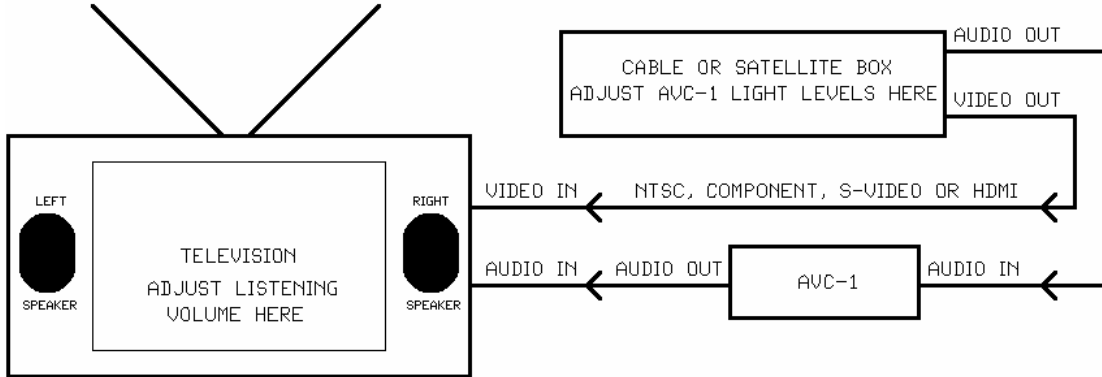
CABLE OR SATELLITE BOX
ADJUST AVC-1 LIGHT LEVELS HERE

AUDIO OUT

VIDEO OUT

LEFT
SPEAKER

TELEVISION
ADJUST LISTENING
VOLUME HERE

RIGHT
SPEAKER

VIDEO IN

NTSC, COMPONENT, S-VIDEO OR HDMI

AUDIO IN

AUDIO OUT

AVC-1

AUDIO IN